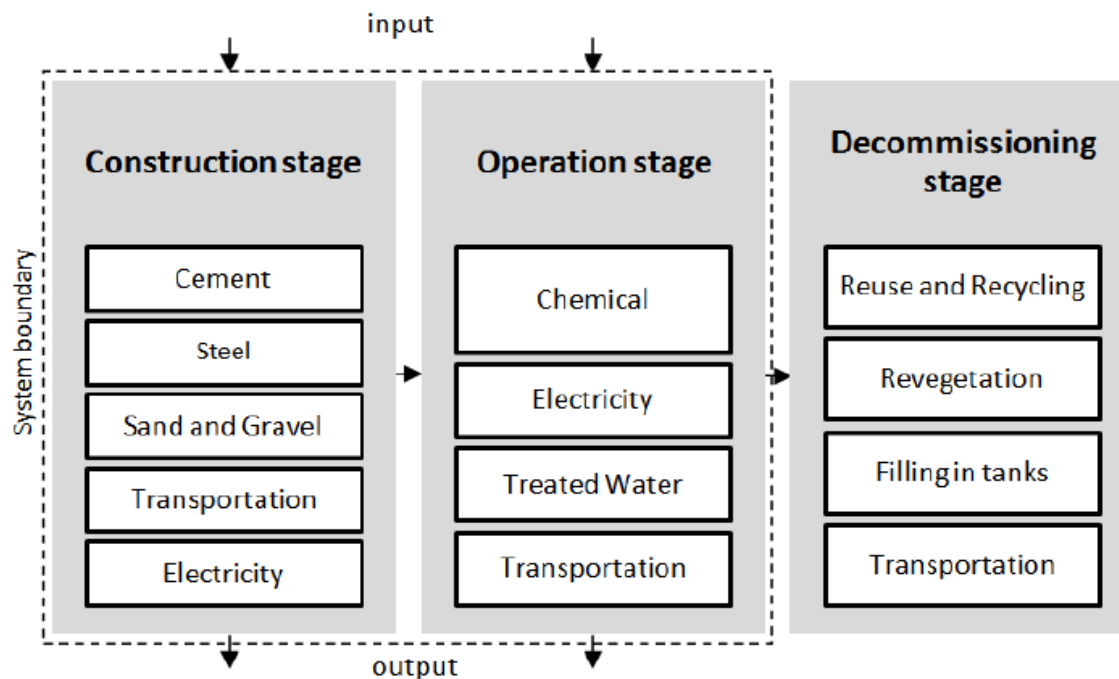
input

System boundary

Construction stage

Cement

Steel

Sand and Gravel

Transportation

Electricity

Operation stage

Chemical

Electricity

Treated Water

Transportation

Decommissioning stage

Reuse and Recycling

Revegetation

Filling in tanks

Transportation

output